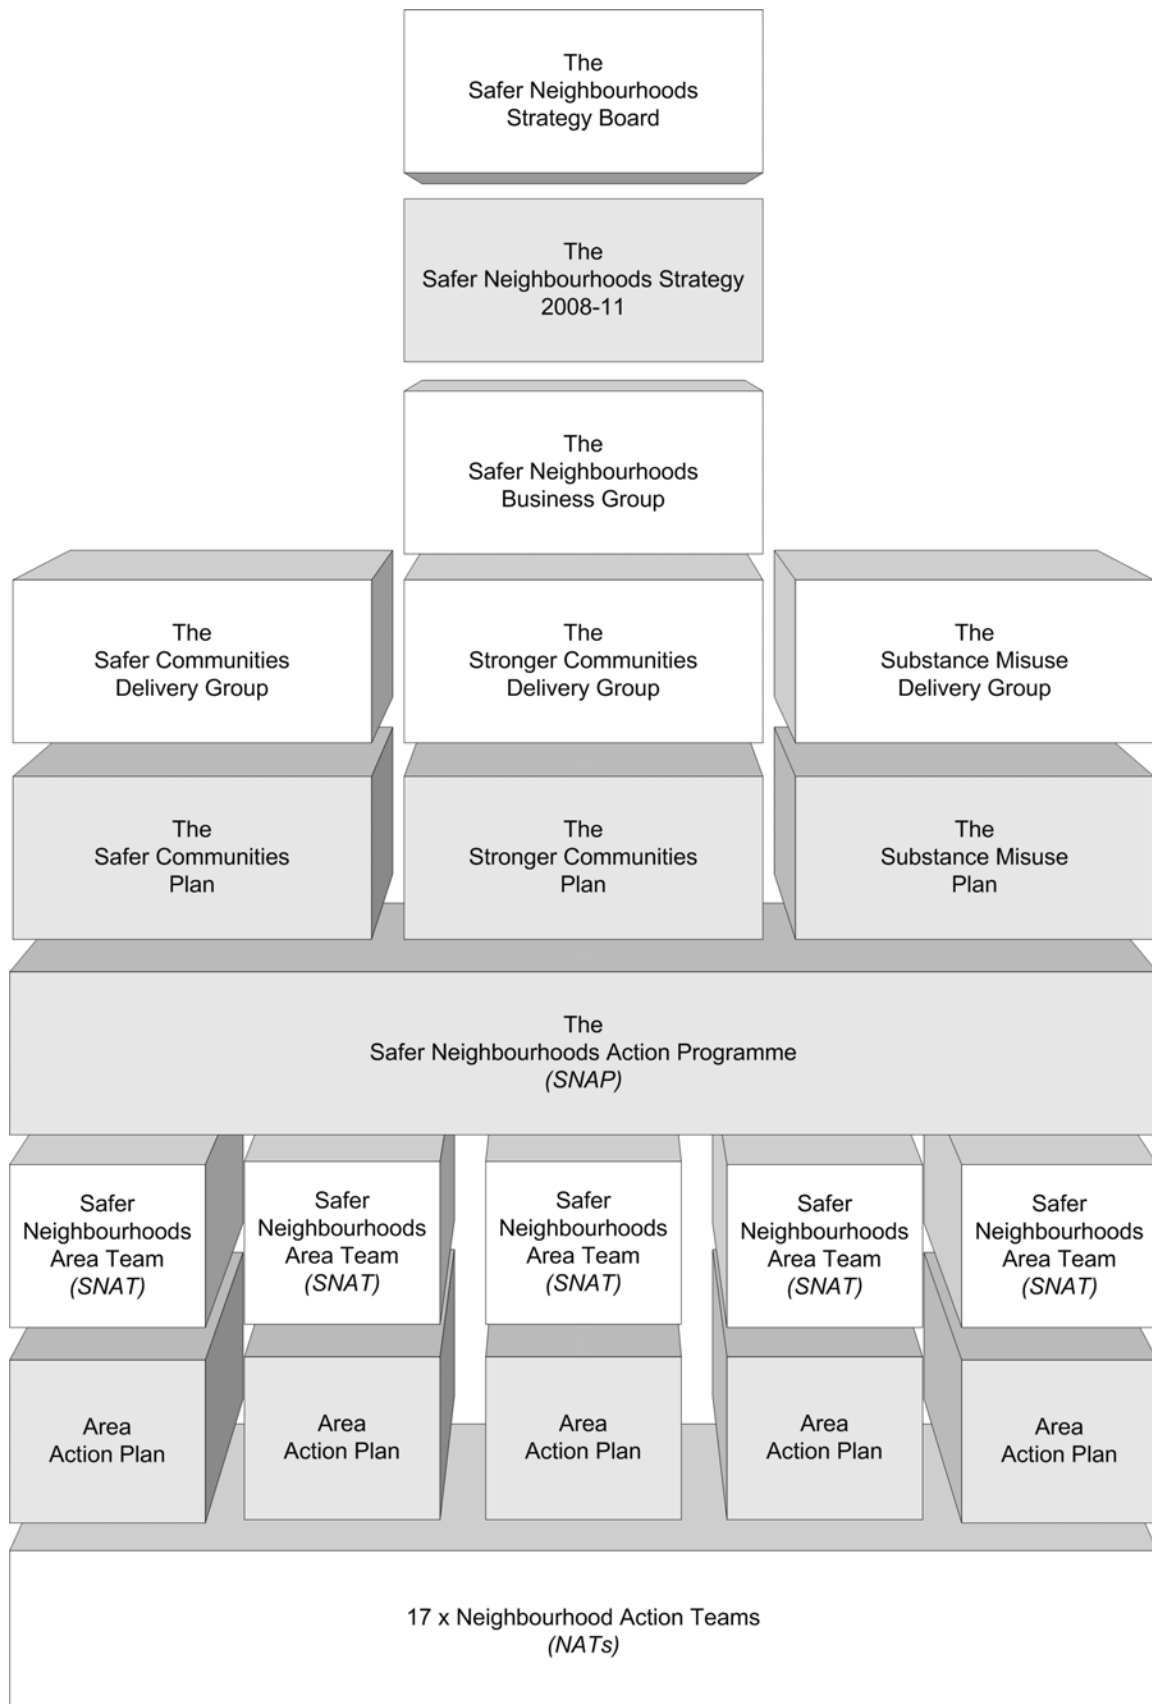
The
Safer Neighbourhoods
Strategy Board

The
Safer Neighbourhoods Strategy
2008-11

The
Safer Neighbourhoods
Business Group

The
Safer Communities
Delivery Group

The
Stronger Communities
Delivery Group

The
Substance Misuse
Delivery Group

The
Safer Communities
Plan

The
Stronger Communities
Plan

The
Substance Misuse
Plan

The
Safer Neighbourhoods Action Programme
*(SNAP)*

Safer
Neighbourhoods
Area Team
*(SNAT)*

Safer
Neighbourhoods
Area Team
*(SNAT)*

Safer
Neighbourhoods
Area Team
*(SNAT)*

Safer
Neighbourhoods
Area Team
*(SNAT)*

Safer
Neighbourhoods
Area Team
*(SNAT)*

Area
Action Plan

Area
Action Plan

Area
Action Plan

Area
Action Plan

Area
Action Plan

17 x Neighbourhood Action Teams
*(NATs)*